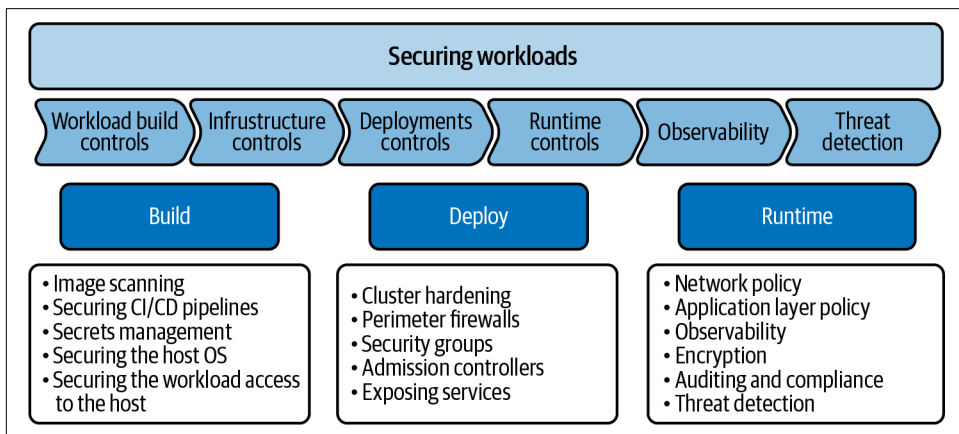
Securing workloads

Workload build controls

Infrustructure controls

Deployments controls

Runtime controls

Observability

Threat detection

Build

Deploy

Runtime

• Image scanning
• Securing CI/CD pipelines
• Secrets management
• Securing the host OS
• Securing the workload access to the host

• Cluster hardening
• Perimeter firewalls
• Security groups
• Admission controllers
• Exposing services

• Network policy
• Application layer policy
• Observability
• Encryption
• Auditing and compliance
• Threat detection